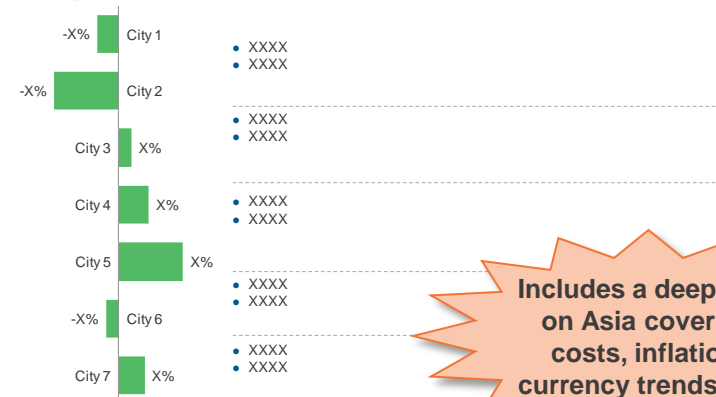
-X% City 1
-X% City 2
City 3 X%
City 4 X%
City 5 X%
-X% City 6
City 7 X%

• XXXX
• XXXX

• XXXX
• XXXX

• XXXX
• XXXX

• XXXX
• XXXX

• XXXX
• XXXX

Includes a deep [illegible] on Asia cover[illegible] costs, inflatio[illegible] currency trends